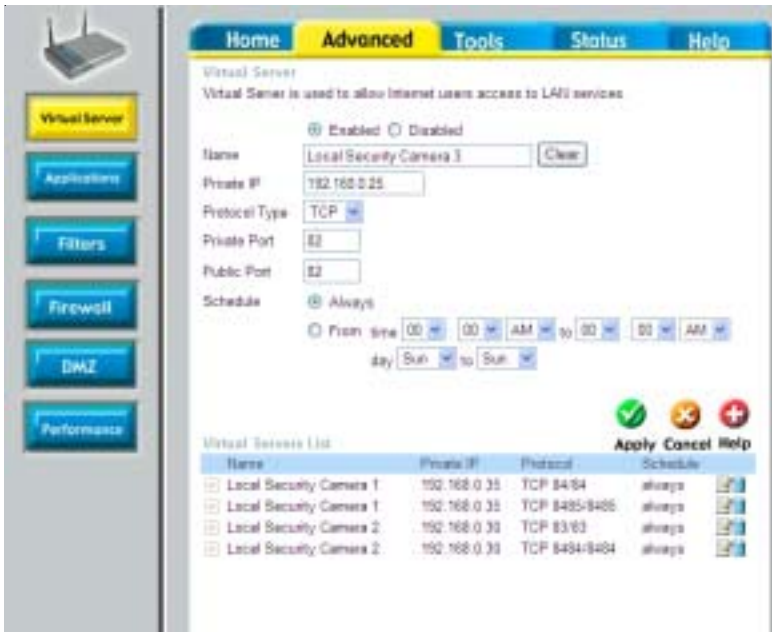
Virtual Server

Applications

Filters

Firewall

DMZ

Performance

Home Advanced Tools Status Help

Virtual Server

Virtual Server is used to allow Internet users access to LAN services.

Enabled Disabled

Name Local Security Camera 3 Clear

Private IP 192.168.0.25

Protocol Type TCP

Private Port 82

Public Port 82

Schedule Always

From time 00 : 00 AM to 00 : 00 AM

day Sun to Sun

Apply Cancel Help

Virtual Servers List

| Name | Private IP | Protocol | Schedule |
|---|---|---|---|
| Local Security Camera 1 | 192.168.0.35 | TCP 84/84 | always |
| Local Security Camera 1 | 192.168.0.35 | TCP 8485/8485 | always |
| Local Security Camera 2 | 192.168.0.30 | TCP 83/83 | always |
| Local Security Camera 2 | 192.168.0.30 | TCP 8484/8484 | always |